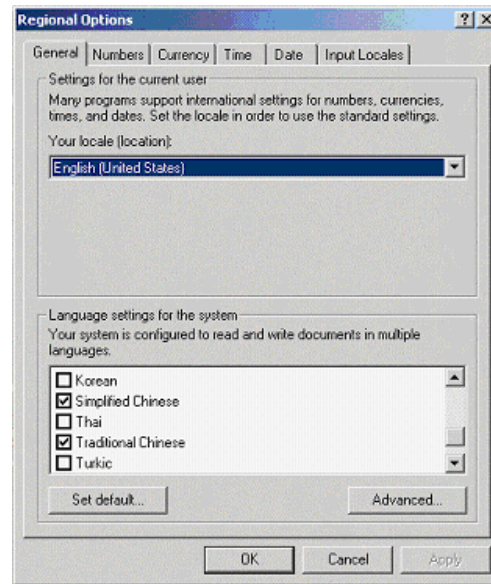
Regional Options ? X

General | Numbers | Currency | Time | Date | Input Locales

Settings for the current user

Many programs support international settings for numbers, currencies, times, and dates. Set the locale in order to use the standard settings.

Your locale (location):

English (United States)

Language settings for the system

Your system is configured to read and write documents in multiple languages.

☐ Korean
☑ Simplified Chinese
☐ Thai
☑ Traditional Chinese
☐ Turkic

Set default...

Advanced...

OK

Cancel

Apply